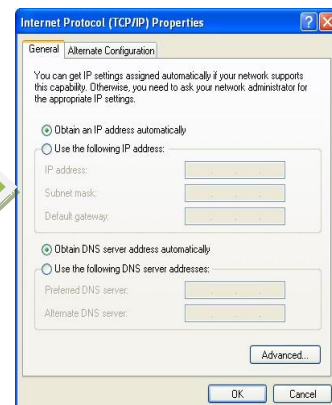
Internet Protocol (TCP/IP) Properties

General | Alternate Configuration

You can get IP settings assigned automatically if your network supports this capability. Otherwise, you need to ask your network administrator for the appropriate IP settings.

Obtain an IP address automatically

Use the following IP address:

IP address:

Subnet mask:

Default gateway:

Obtain DNS server address automatically

Use the following DNS server addresses:

Preferred DNS server:

Alternate DNS server:

Advanced...

OK

Cancel